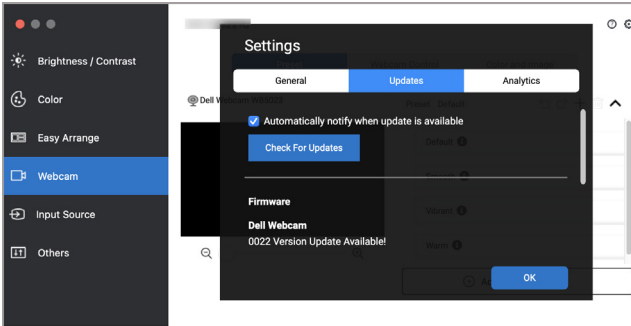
Brightness / Contrast

Color

Easy Arrange

Webcam

Input Source

Others

Dell Webcam WB5023

Settings

General | Updates | Analytics

Automatically notify when update is available

Check For Updates

Firmware

Dell Webcam

0022 Version Update Available!

OK